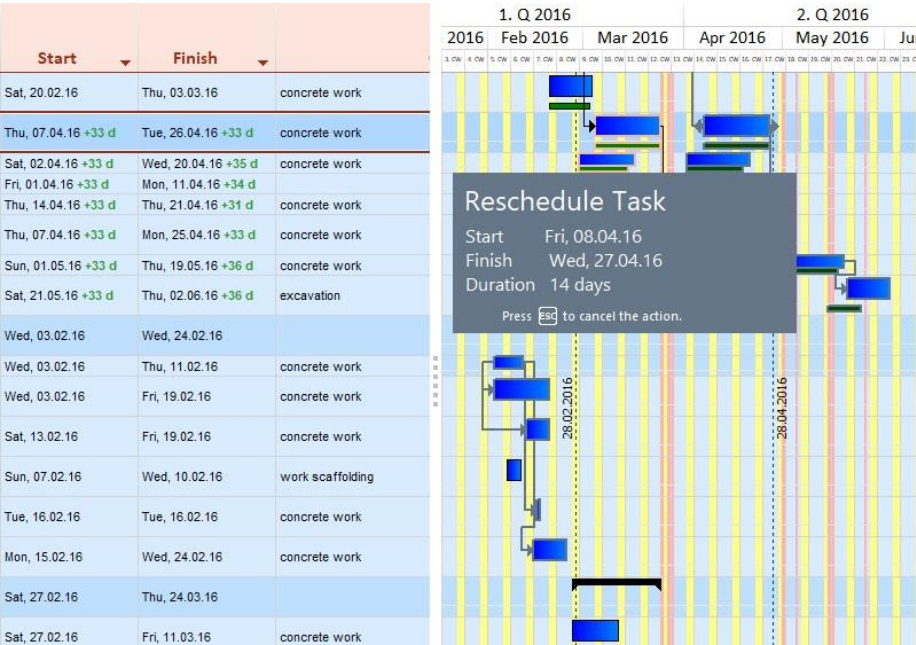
| Start | Finish | |
|---|---|---|
| Sat, 20.02.16 | Thu, 03.03.16 | concrete work |
| Thu, 07.04.16 +33 d | Tue, 26.04.16 +33 d | concrete work |
| Sat, 02.04.16 +33 d | Wed, 20.04.16 +35 d | concrete work |
| Fri, 01.04.16 +33 d | Mon, 11.04.16 +34 d | |
| Thu, 14.04.16 +33 d | Thu, 21.04.16 +31 d | concrete work |
| Thu, 07.04.16 +33 d | Mon, 25.04.16 +33 d | concrete work |
| Sun, 01.05.16 +33 d | Thu, 19.05.16 +36 d | concrete work |
| Sat, 21.05.16 +33 d | Thu, 02.06.16 +36 d | excavation |
| Wed, 03.02.16 | Wed, 24.02.16 | |
| Wed, 03.02.16 | Thu, 11.02.16 | concrete work |
| Wed, 03.02.16 | Fri, 19.02.16 | concrete work |
| Sat, 13.02.16 | Fri, 19.02.16 | concrete work |
| Sun, 07.02.16 | Wed, 10.02.16 | work scaffolding |
| Tue, 16.02.16 | Tue, 16.02.16 | concrete work |
| Mon, 15.02.16 | Wed, 24.02.16 | concrete work |
| Sat, 27.02.16 | Thu, 24.03.16 | |
| Sat, 27.02.16 | Fri, 11.03.16 | concrete work |

1. Q 2016 2. Q 2016
2016 Feb 2016 Mar 2016 Apr 2016 May 2016 Ju
3. CW 4. CW 5. CW 6. CW 7. CW 8. CW 9. CW 10. CW 11. CW 12. CW 13. CW 14. CW 15. CW 16. CW 17. CW 18. CW 19. CW 20. CW 21. CW 22. CW 23. C

Reschedule Task
Start Fri, 08.04.16
Finish Wed, 27.04.16
Duration 14 days
Press ESC to cancel the action.

28.02.2016
28.04.2016